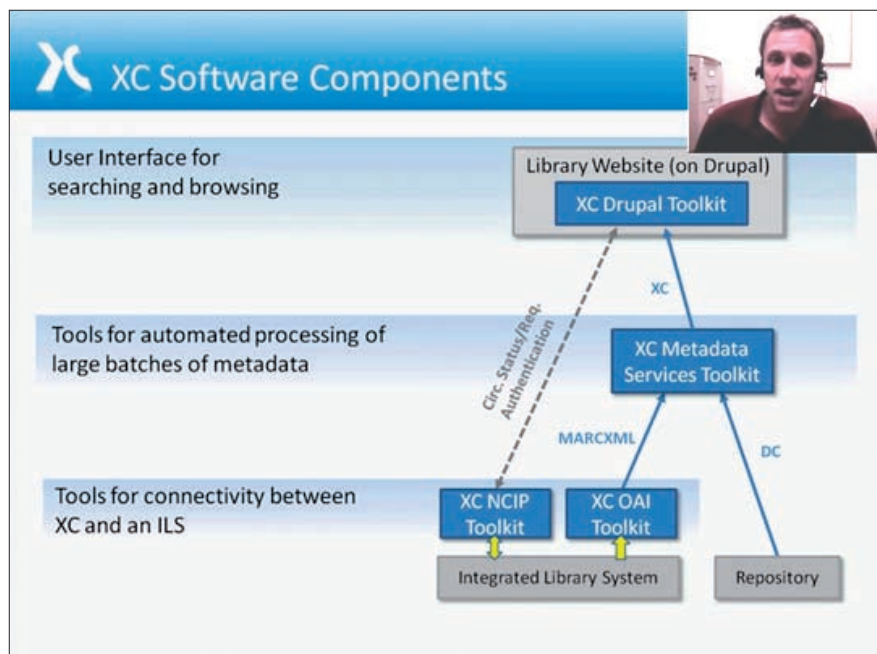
XC Software Components

User Interface for searching and browsing

Library Website (on Drupal)

XC Drupal Toolkit

XC

Circ. Status/Req. Authentication

Tools for automated processing of large batches of metadata

XC Metadata Services Toolkit

MARCXML

DC

Tools for connectivity between XC and an ILS

XC NCIP Toolkit

XC OAI Toolkit

Integrated Library System

Repository